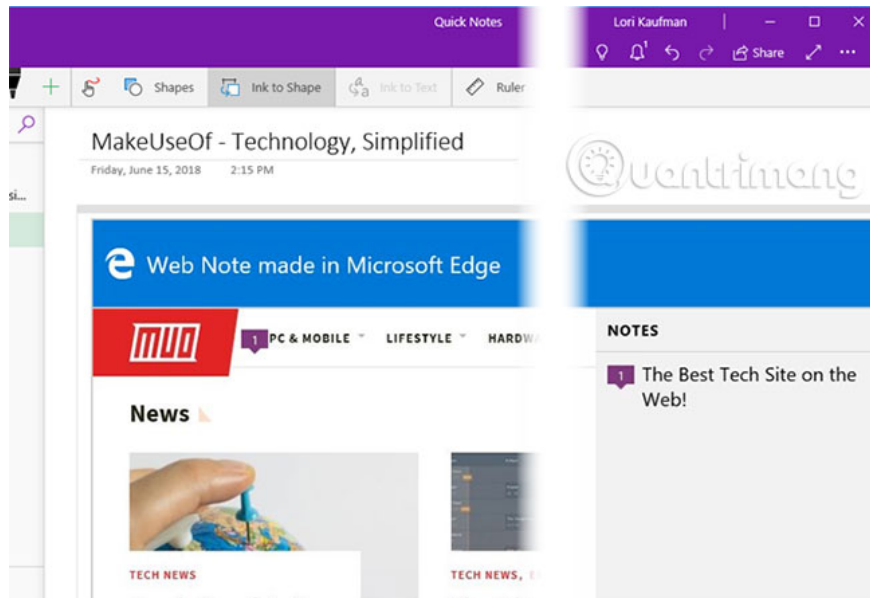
Quick Notes

Lori Kaufman

Share

Shapes

Ink to Shape

Ink to Text

Ruler

si...

MakeUseOf - Technology, Simplified

Friday, June 15, 2018 2:15 PM

Quantrimang

Web Note made in Microsoft Edge

MUO

1 PC & MOBILE

LIFESTYLE

HARDWA

NOTES

1 The Best Tech Site on the Web!

News

TECH NEWS

TECH NEWS,